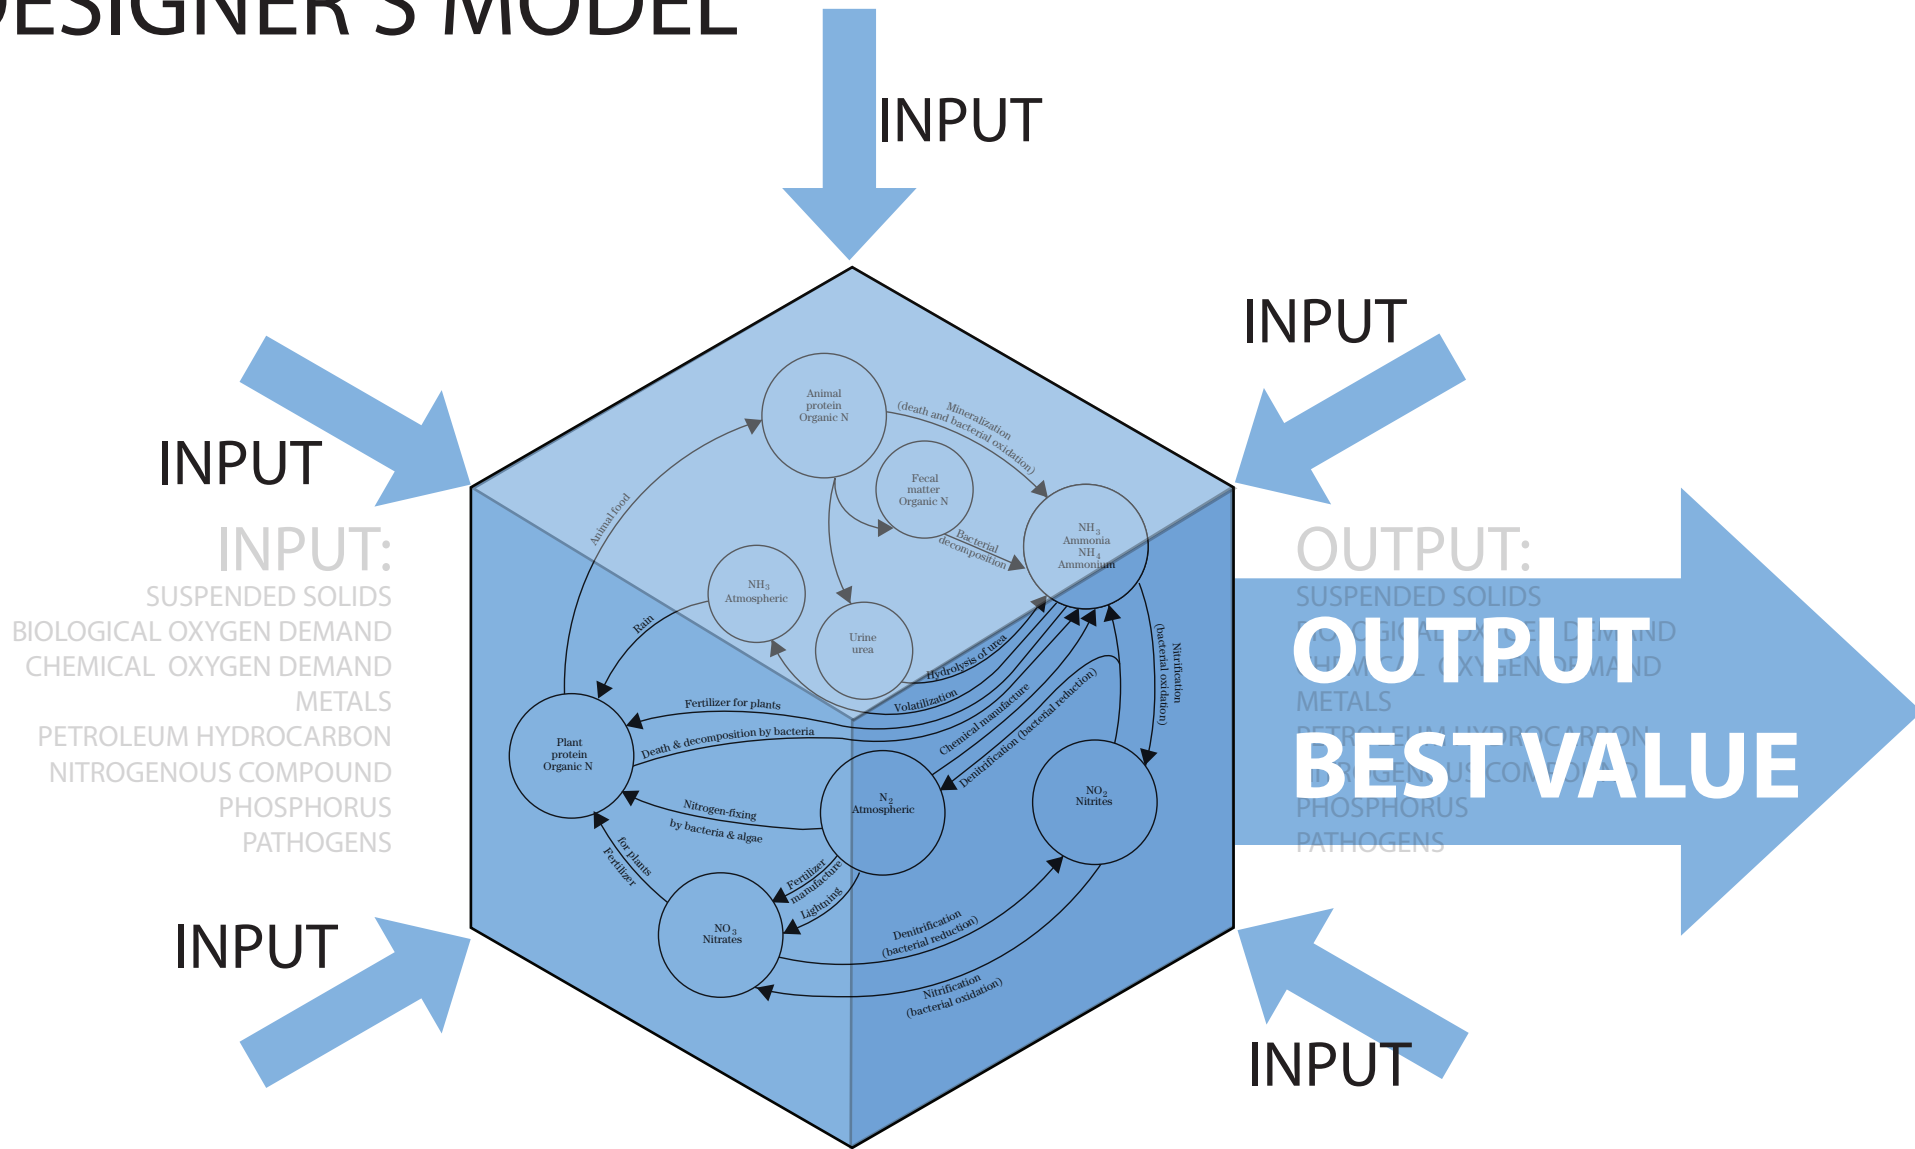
DESIGNER'S MODEL

INPUT

INPUT

INPUT

INPUT:
SUSPENDED SOLIDS
BIOLOGICAL OXYGEN DEMAND
CHEMICAL OXYGEN DEMAND
METALS
PETROLEUM HYDROCARBON
NITROGENOUS COMPOUND
PHOSPHORUS
PATHOGENS

Animal protein Organic N

Mineralization (death and bacterial oxidation)

Fecal matter Organic N

Bacterial decomposition

$NH_3$ Ammonia $NH_4$ Ammonium

Animal food

$NH_3$ Atmospheric

Urine urea

Rain

Hydrolysis of urea

Volatilization

Fertilizer for plants

Death & decomposition by bacteria

Plant protein Organic N

Chemical manufacture

Denitrification (bacterial reduction)

Nitrification (bacterial oxidation)

$N_2$ Atmospheric

$NO_2$ Nitrites

Nitrogen-fixing by bacteria & algae

Fertilizer for plants

Fertilizer manufacture

Lightning

$NO_3$ Nitrates

Denitrification (bacterial reduction)

Nitrification (bacterial oxidation)

OUTPUT:
SUSPENDED SOLIDS
BIOLOGICAL OXYGEN DEMAND
CHEMICAL OXYGEN DEMAND
METALS
PETROLEUM HYDROCARBON
NITROGENOUS COMPOUND
PHOSPHORUS
PATHOGENS

OUTPUT
BEST VALUE

INPUT

INPUT